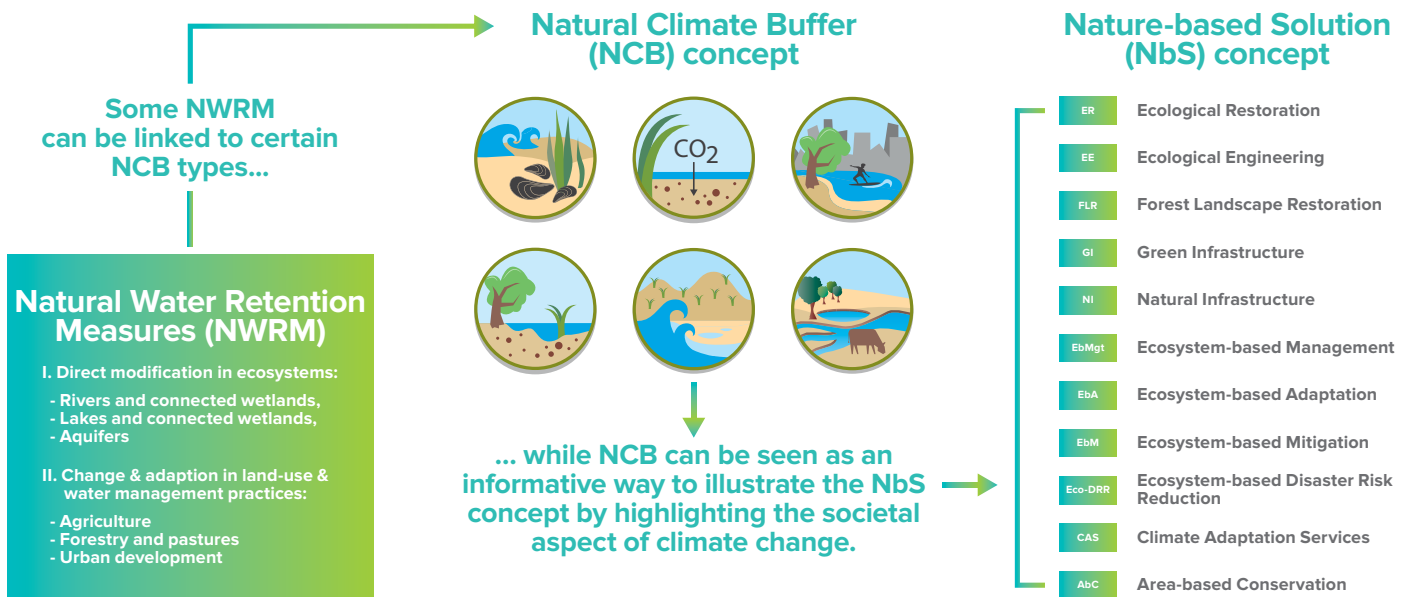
Some NWRM can be linked to certain NCB types...

Natural Water Retention Measures (NWRM)

I. Direct modification in ecosystems:

- Rivers and connected wetlands,
- Lakes and connected wetlands,
- Aquifers

II. Change & adaption in land-use & water management practices:

- Agriculture
- Forestry and pastures
- Urban development

Natural Climate Buffer (NCB) concept

$CO_2$

... while NCB can be seen as an informative way to illustrate the NbS concept by highlighting the societal aspect of climate change.

Nature-based Solution (NbS) concept

ER Ecological Restoration
EE Ecological Engineering
FLR Forest Landscape Restoration
GI Green Infrastructure
NI Natural Infrastructure
EbMgt Ecosystem-based Management
EbA Ecosystem-based Adaptation
EbM Ecosystem-based Mitigation
Eco-DRR Ecosystem-based Disaster Risk Reduction
CAS Climate Adaptation Services
AbC Area-based Conservation